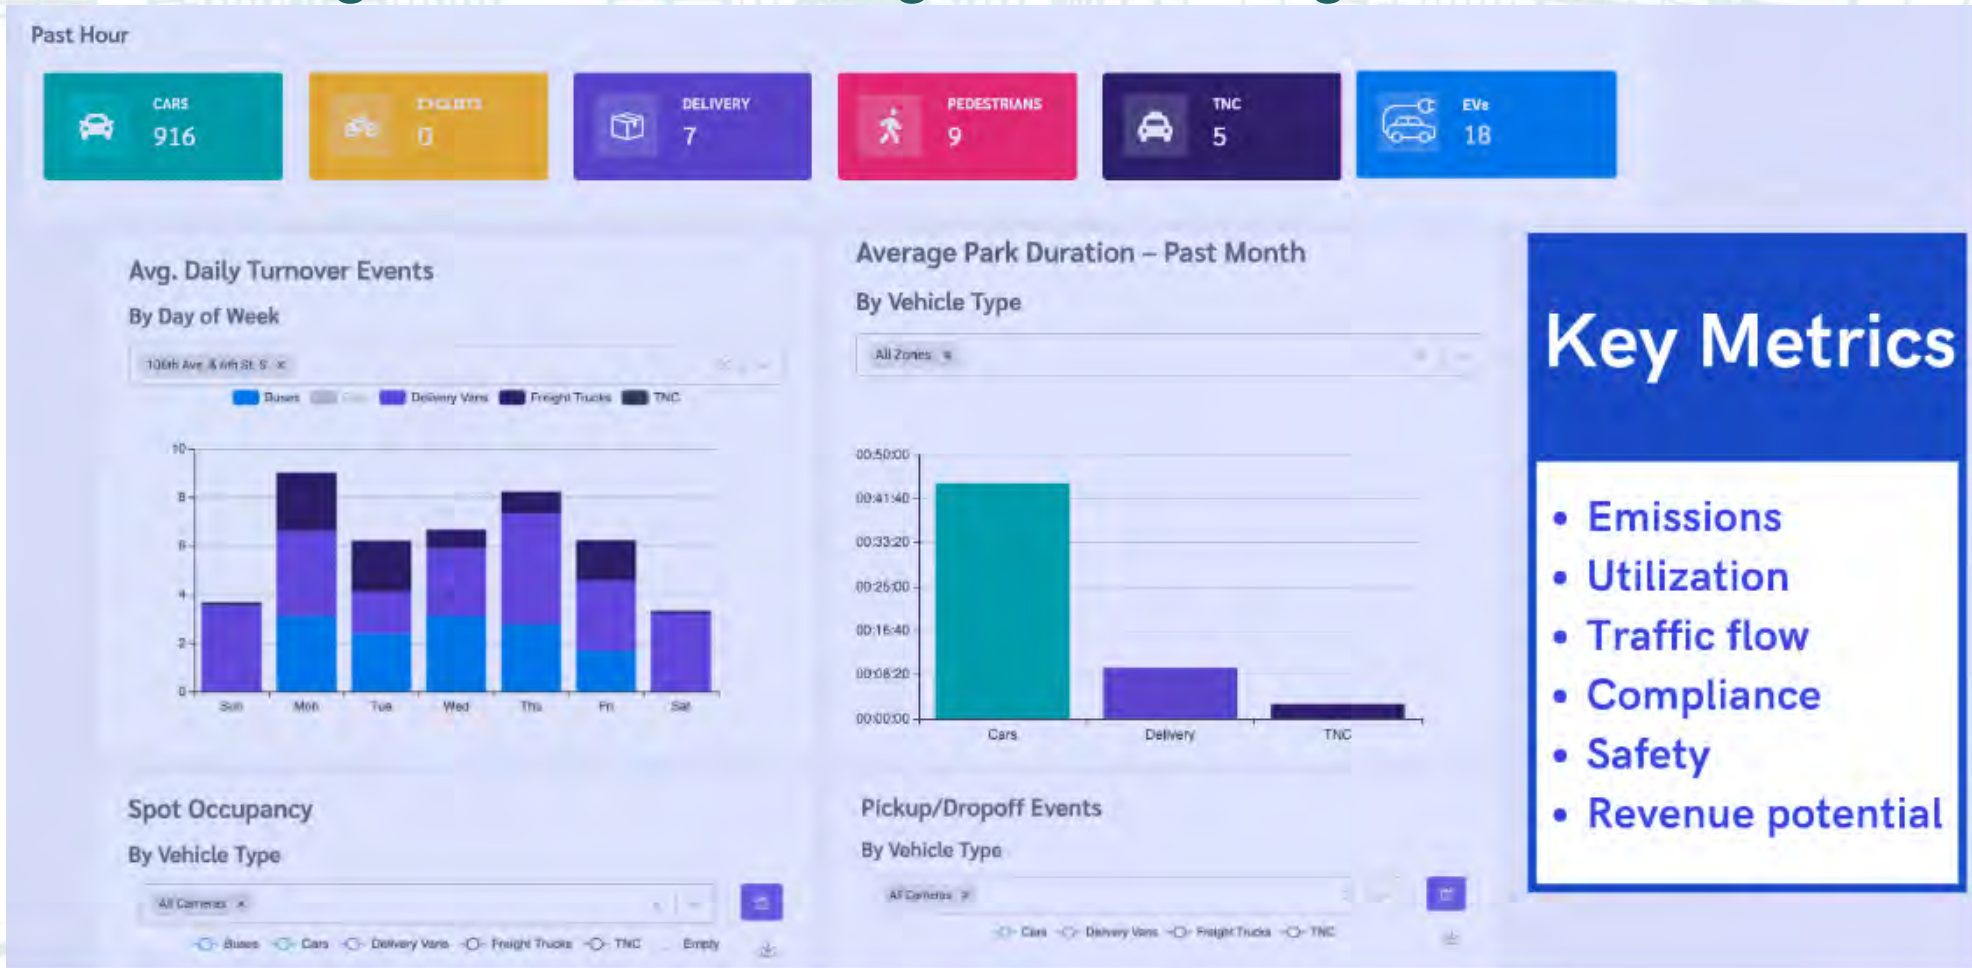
Past Hour

CARS
916

CYCLISTS
0

DELIVERY
7

PEDESTRIANS
9

TNC
5

EVs
18

Avg. Daily Turnover Events

By Day of Week

106th Ave & 4th St S ×

Buses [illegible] Delivery Vans Freight Trucks TNC

10
8
6
4
2
0

Sun Mon Tue Wed Thu Fri Sat

Average Park Duration – Past Month

By Vehicle Type

All Zones ×

00:50:00
00:41:40
00:33:20
00:25:00
00:16:40
00:08:20
00:00:00

Cars Delivery TNC

Key Metrics

• Emissions
• Utilization
• Traffic flow
• Compliance
• Safety
• Revenue potential

Spot Occupancy

By Vehicle Type

All Cameras ×

Buses Cars Delivery Vans Freight Trucks TNC Empty

Pickup/Dropoff Events

By Vehicle Type

All Cameras ×

Cars Delivery Vans Freight Trucks TNC